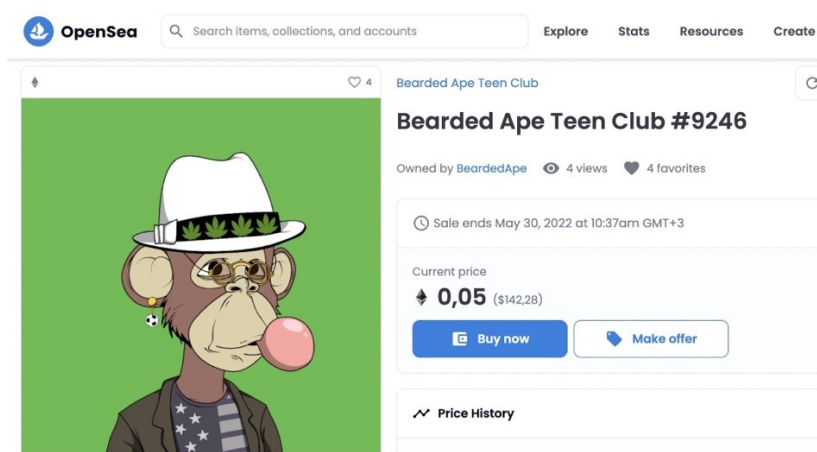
OpenSea

Search items, collections, and accounts

Explore Stats Resources Create

4

Bearded Ape Teen Club

Bearded Ape Teen Club #9246

Owned by BeardedApe 4 views 4 favorites

Sale ends May 30, 2022 at 10:37am GMT+3

Current price

0,05 ($142,28)

Buy now

Make offer

Price History